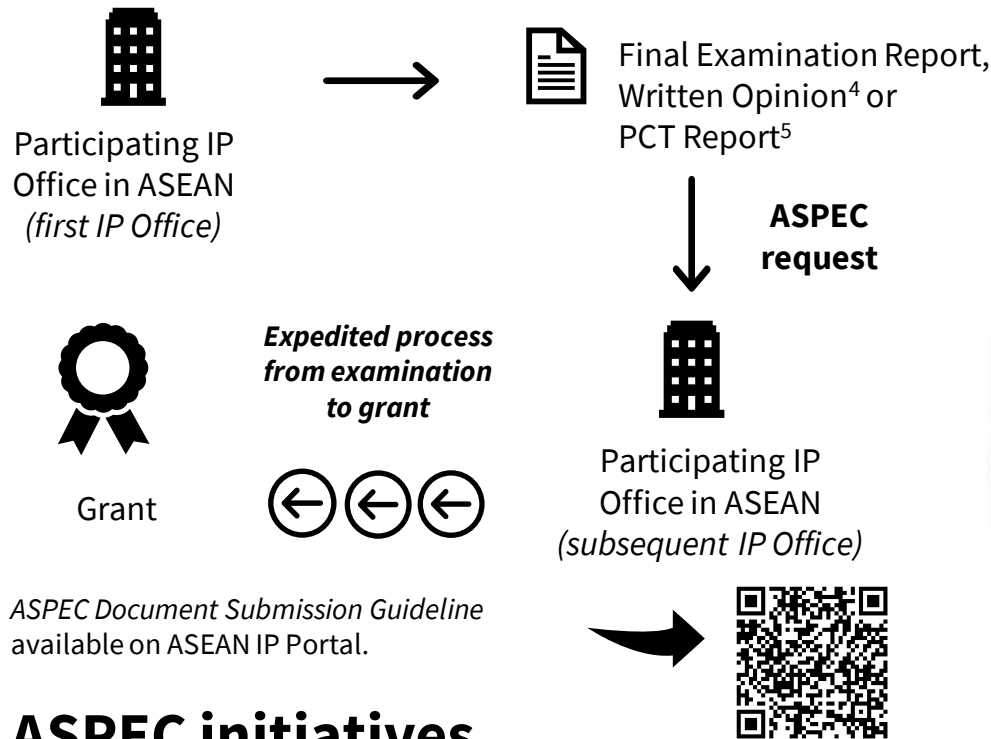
Participating IP Office in ASEAN *(first IP Office)*

Final Examination Report, Written Opinion$^4$ or PCT Report$^5$

**ASPEC request**

Participating IP Office in ASEAN *(subsequent IP Office)*

***Expedited process from examination to grant***

Grant

*ASPEC Document Submission Guideline* available on ASEAN IP Portal.

**ASPEC initiatives**